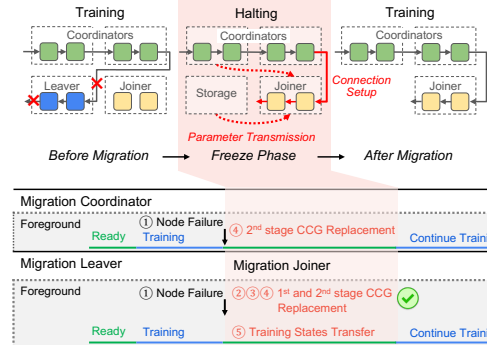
Training

Coordinators

Leaver

Joiner

Halting

Coordinators

Storage

Joiner

Connection Setup

Parameter Transmission

Training

Coordinators

Joiner

Before Migration → Freeze Phase → After Migration

Migration Coordinator

Foreground

Ready

① Node Failure

Training

④ 2nd stage CCG Replacement

Continue Traini

Migration Leaver

Migration Joiner

Foreground

① Node Failure

②③④ 1st and 2nd stage CCG Replacement

Ready

Training

⑤ Training States Transfer

Continue Traini